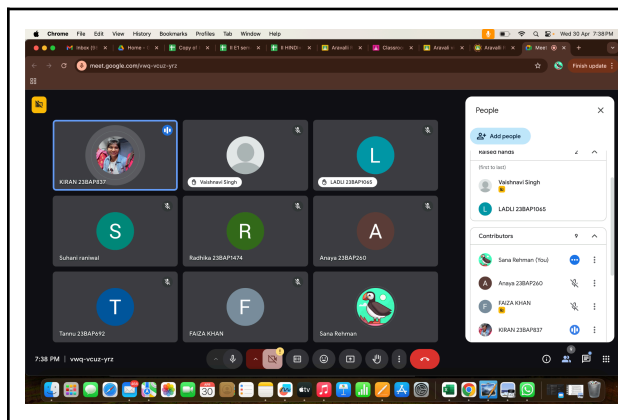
Chrome File Edit View History Bookmarks Profiles Tab Window Help

Wed 30 Apr 7:38PM

Inbox (5) Home Copy of II E1 II HINDI Aravali Classroom Aravali Aravali Meet

meet.google.com/vwq-vcuz-yrz

Finish update

KIRAN 23BAP837

Vaishnavi Singh

L

LADLI 23BAP1065

S

Suhani raniwal

R

Radhika 23BAP1474

A

Anaya 23BAP260

T

Tannu 23BAP692

F

FAIZA KHAN

Sana Rehman

7:38 PM | vwq-vcuz-yrz

People

Add people

Raised hands 2

(first to last)

Vaishnavi Singh

LADLI 23BAP1065

Contributors 9

Sana Rehman (You)

Anaya 23BAP260

FAIZA KHAN

KIRAN 23BAP837

30